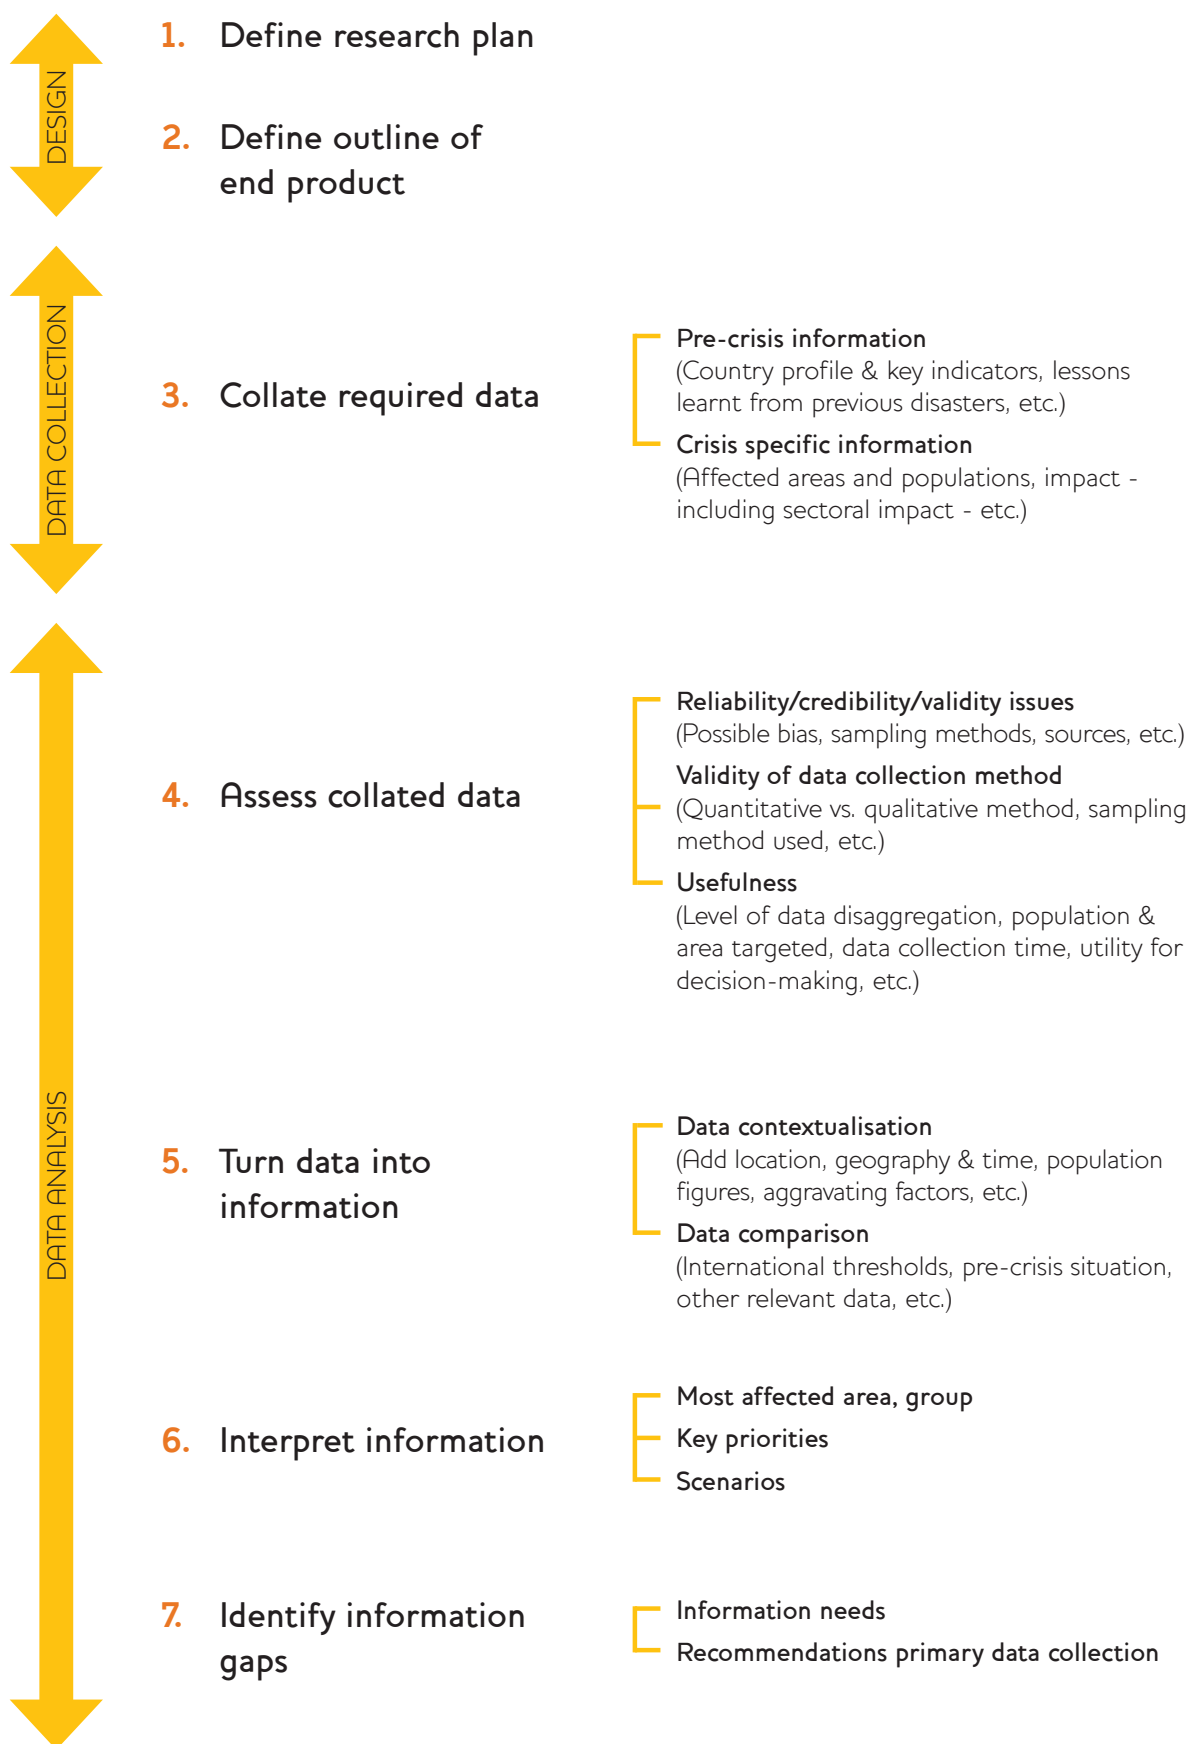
DESIGN

1. Define research plan

2. Define outline of end product

DATA COLLECTION

3. Collate required data

Pre-crisis information
(Country profile & key indicators, lessons learnt from previous disasters, etc.)

Crisis specific information
(Affected areas and populations, impact - including sectoral impact - etc.)

DATA ANALYSIS

4. Assess collated data

Reliability/credibility/validity issues
(Possible bias, sampling methods, sources, etc.)

Validity of data collection method
(Quantitative vs. qualitative method, sampling method used, etc.)

Usefulness
(Level of data disaggregation, population & area targeted, data collection time, utility for decision-making, etc.)

5. Turn data into information

Data contextualisation
(Add location, geography & time, population figures, aggravating factors, etc.)

Data comparison
(International thresholds, pre-crisis situation, other relevant data, etc.)

6. Interpret information

Most affected area, group
Key priorities
Scenarios

7. Identify information gaps

Information needs
Recommendations primary data collection